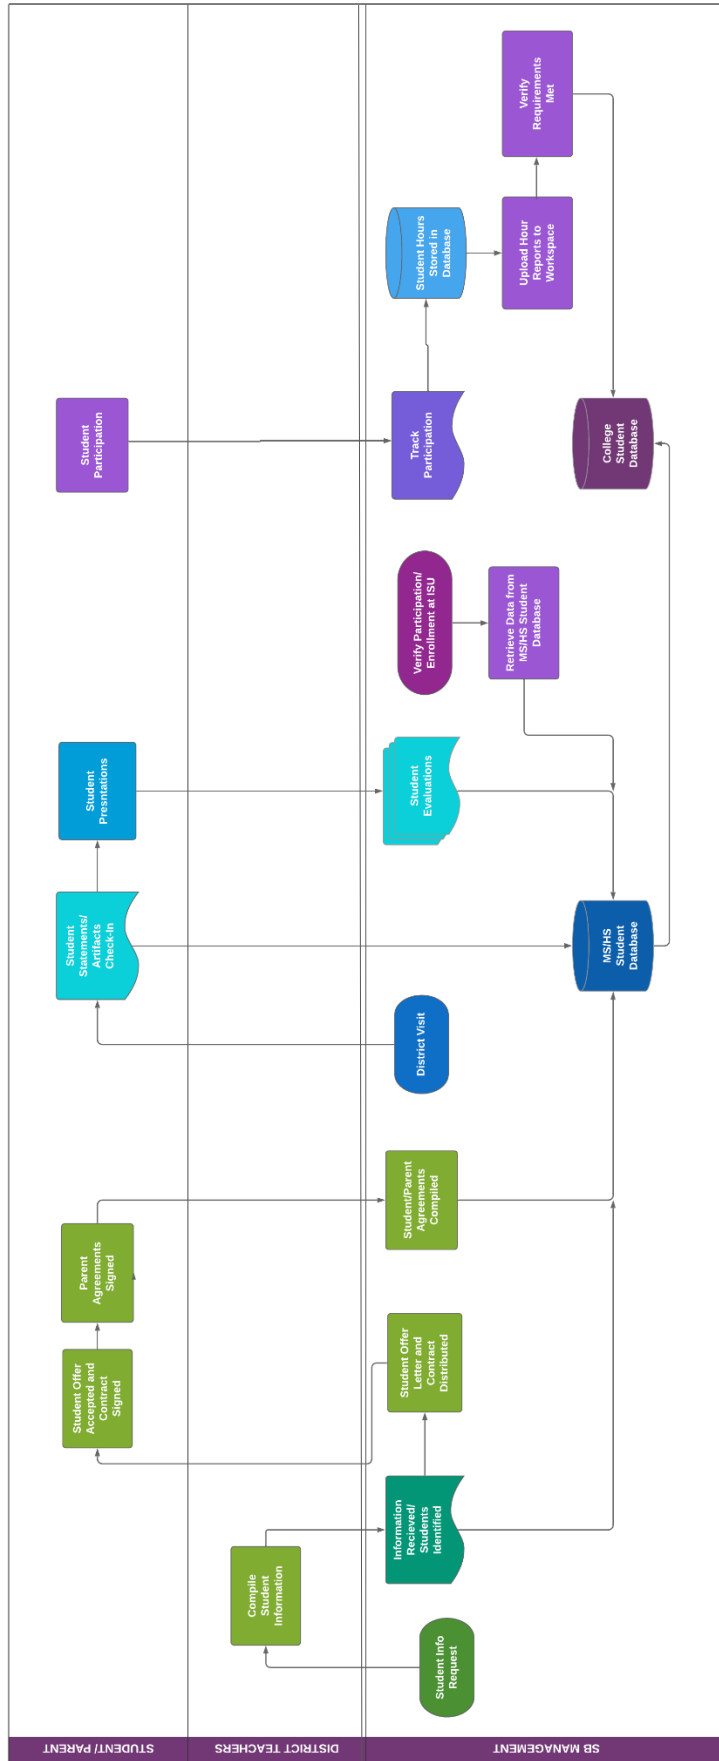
STUDENT/ PARENT

DISTRICT TEACHERS

SB MANAGEMENT

Student Info Request

Compile Student Information

Information Recieved/ Students Identified

Student Offer Letter and Contract Distributed

Student Offer Accepted and Contract Signed

Parent Agreements Signed

Student/Parent Agreements Compiled

District Visit

Student Statements/ Artifacts Check-In

MS/HS Student Database

Student Presntations

Student Evaluations

Verify Participation/ Enrollment at ISU

Retrieve Data from MS/HS Student Database

Student Participation

Track Participation

College Student Database

Student Hours Stored in Database

Upload Hour Reports to Workspace

Verify Requirements Met